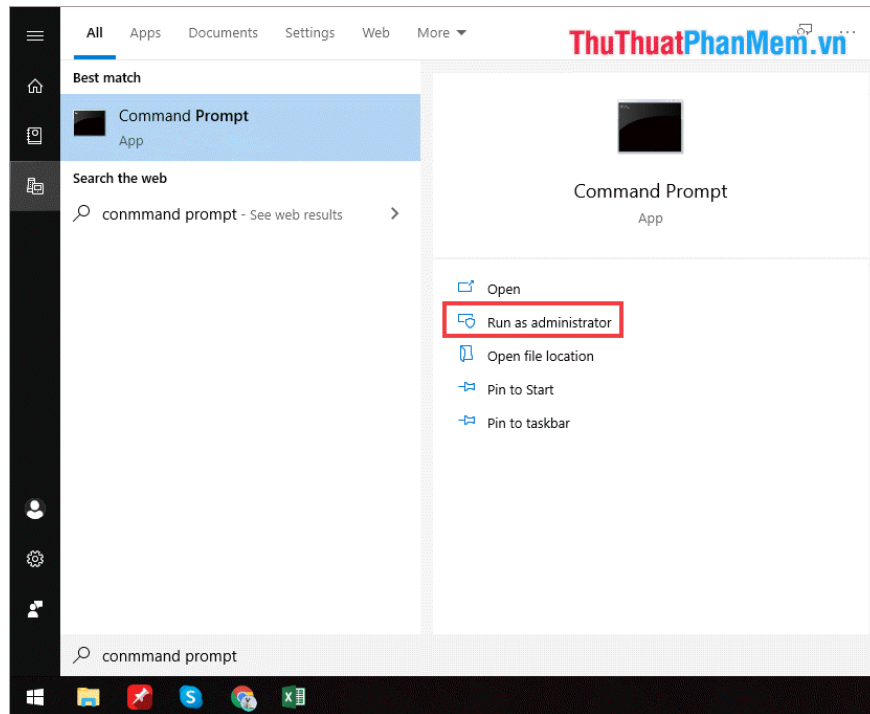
All Apps Documents Settings Web More

ThuThuatPhanMem.vn

Best match

Command Prompt
App

Search the web

conmmand prompt - See web results

Command Prompt
App

Open
Run as administrator
Open file location
Pin to Start
Pin to taskbar

conmmand prompt